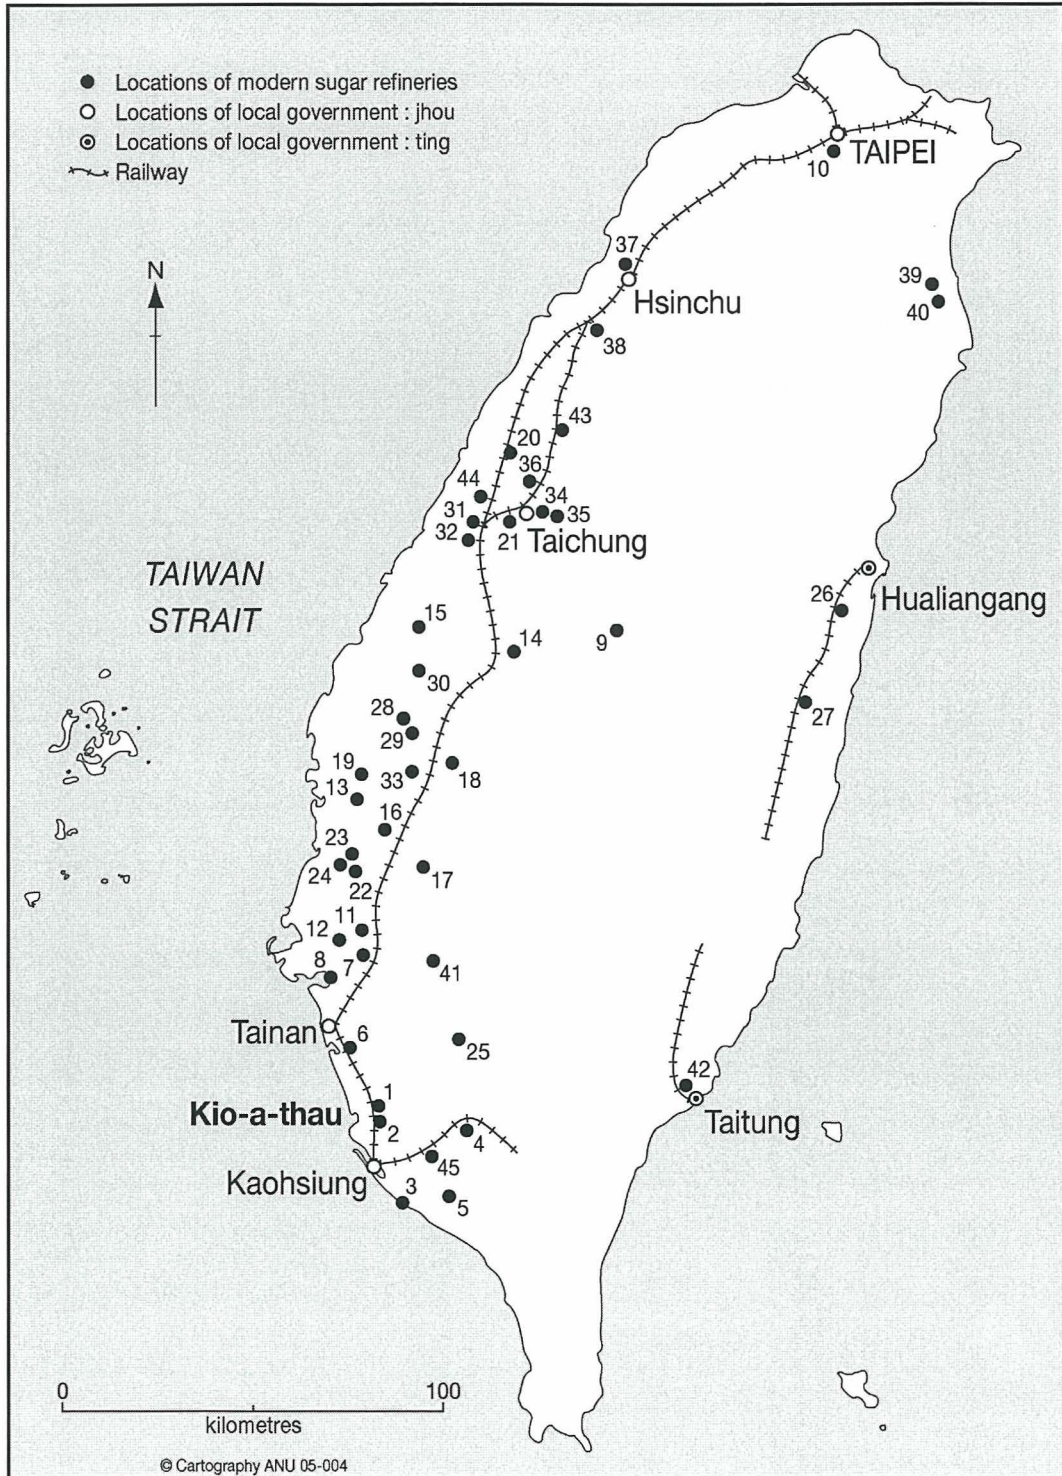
Locations of modern sugar refineries
Locations of local government : jhou
Locations of local government : ting
Railway

N

TAIPEI
10
37
Hsinchu
39
40
38
43
20
36
44
34
31
35
32
21
Taichung
TAIWAN STRAIT
26
Hualiangang
15
14
9
30
28
27
29
19
18
13
33
16
23
17
24
22
12
11
8
7
41
Tainan
6
25
42
1
Kio-a-thau
Taitung
2
4
45
Kaohsiung
3
5

0
100
kilometres

© Cartography ANU 05-004